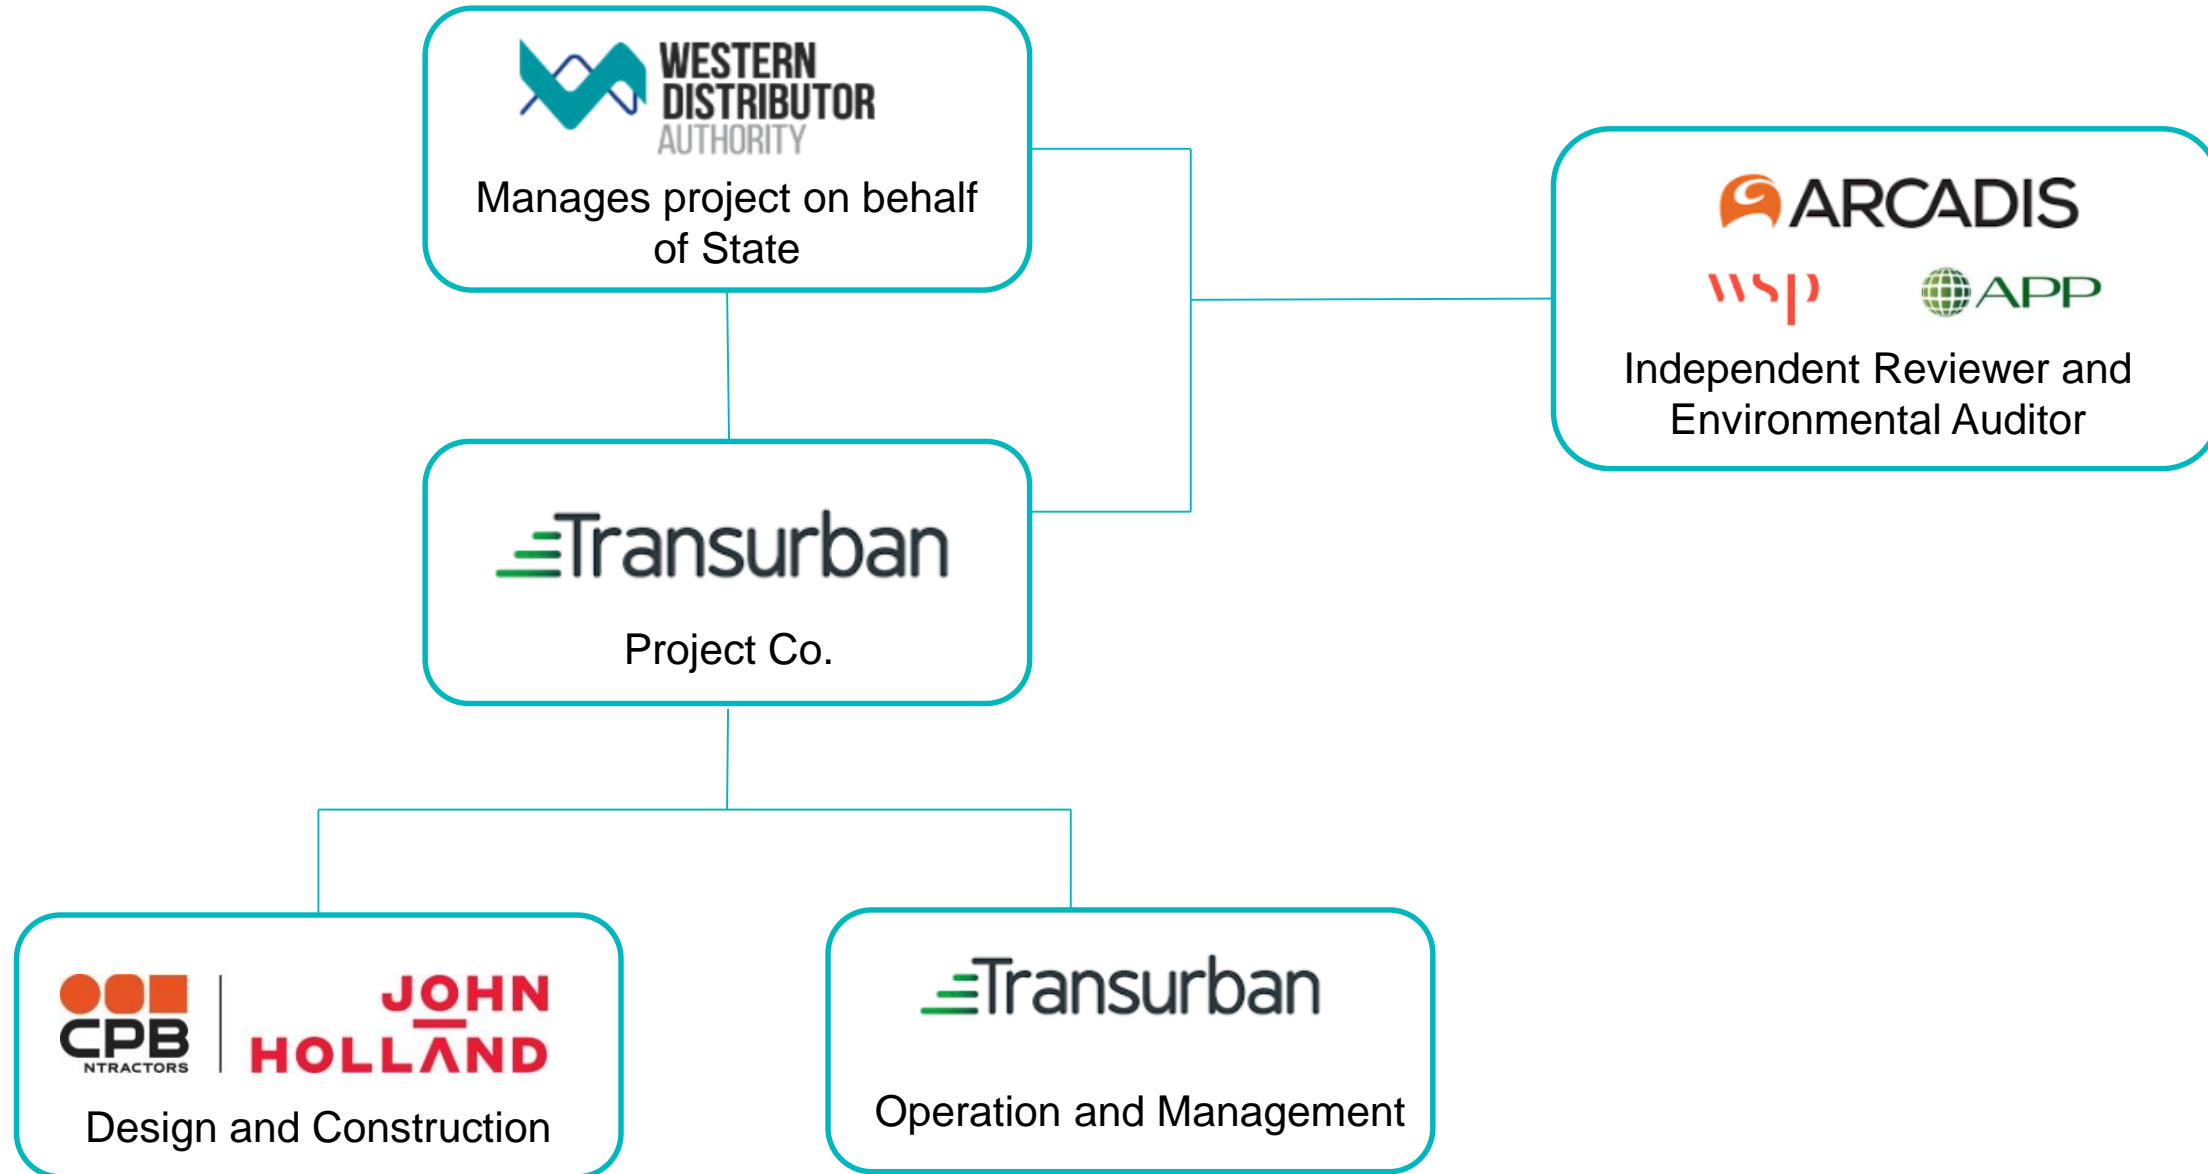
WESTERN DISTRIBUTOR AUTHORITY

Manages project on behalf of State

ARCADIS

wsp

APP

Independent Reviewer and Environmental Auditor

Transurban

Project Co.

CPB NTRACTORS

JOHN HOLLAND

Design and Construction

Transurban

Operation and Management